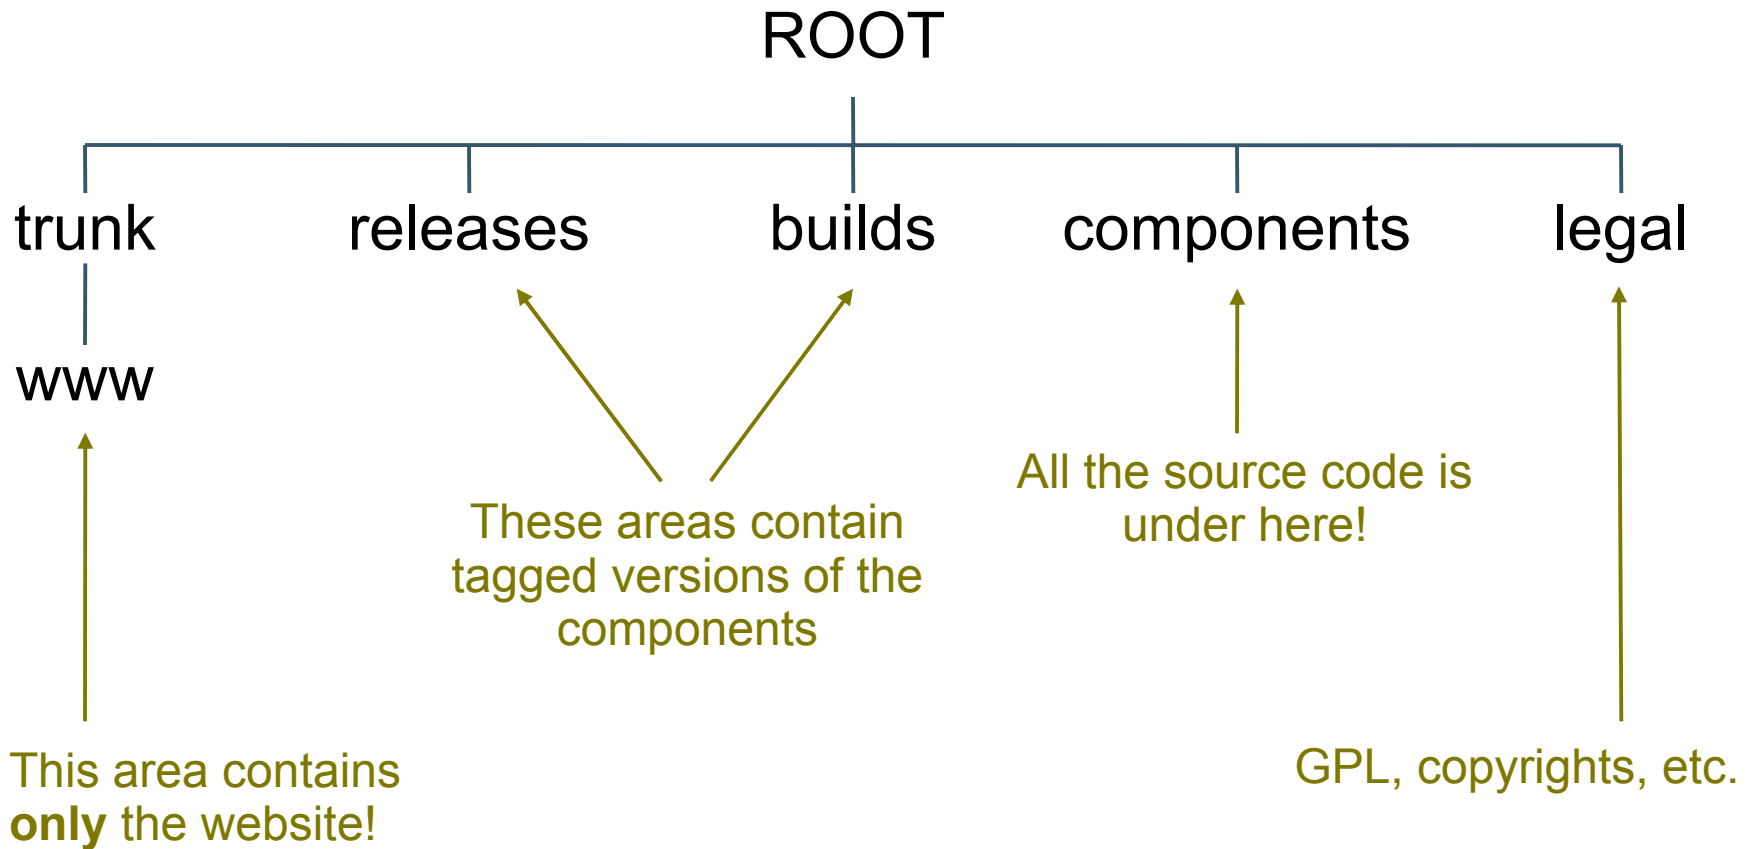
ROOT

trunk

releases

builds

components

legal

www

These areas contain tagged versions of the components

All the source code is under here!

This area contains **only** the website!

GPL, copyrights, etc.